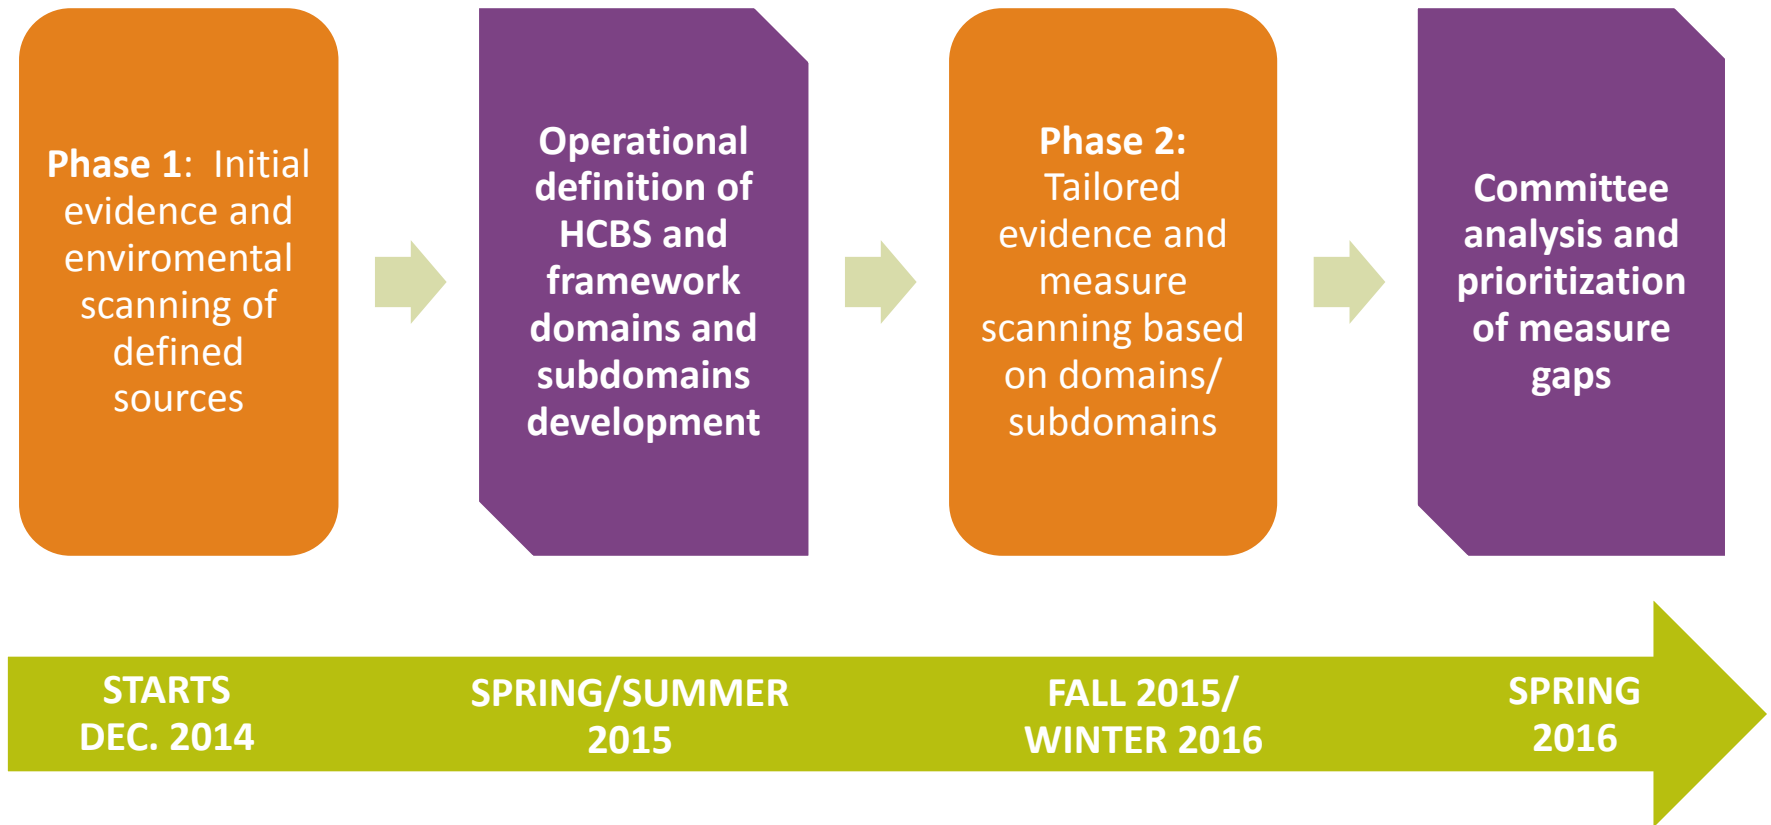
Phase 1: Initial evidence and enviromental scanning of defined sources

Operational definition of HCBS and framework domains and subdomains development

Phase 2: Tailored evidence and measure scanning based on domains/ subdomains

Committee analysis and prioritization of measure gaps

STARTS DEC. 2014

SPRING/SUMMER 2015

FALL 2015/ WINTER 2016

SPRING 2016